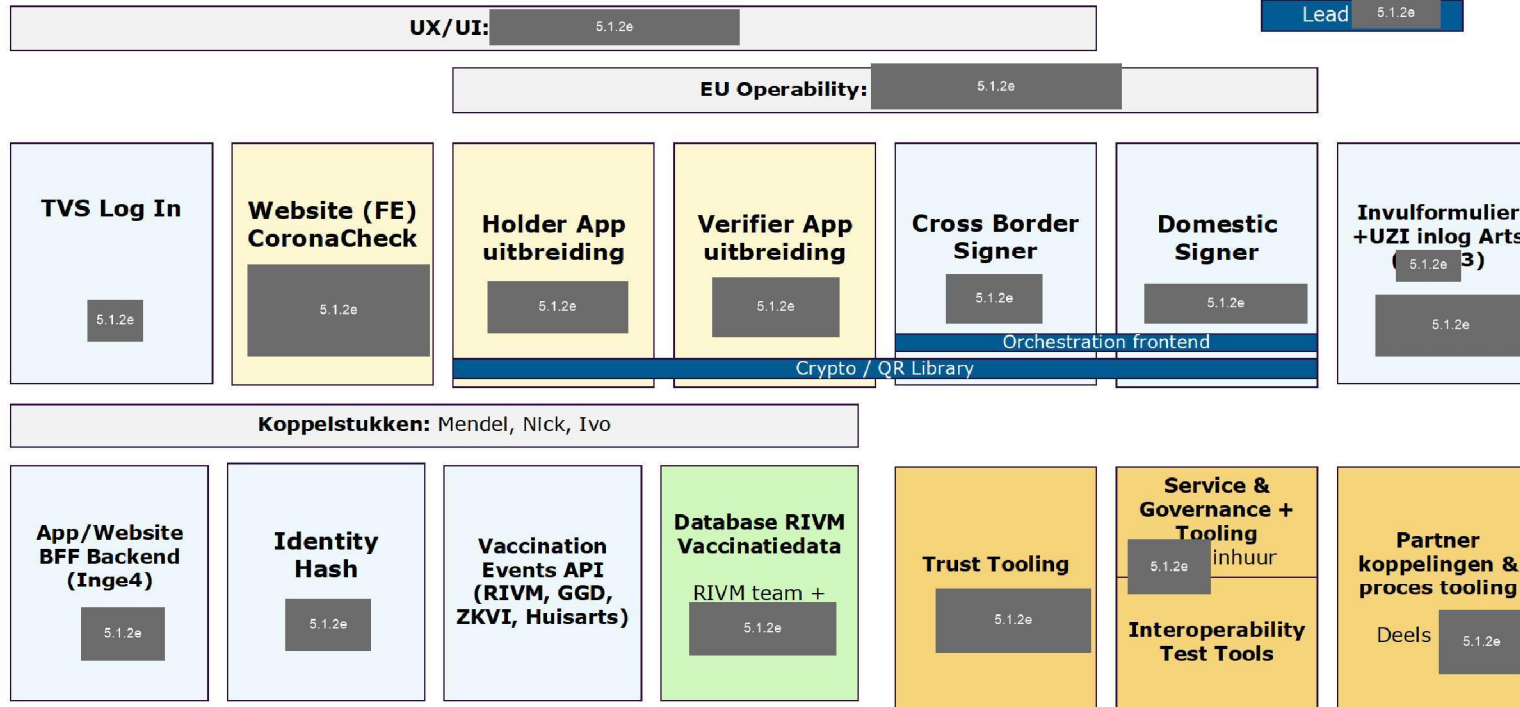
UX/UI: 5.1.2e

Lead 5.1.2e

EU Operability: 5.1.2e

TVS Log In

5.1.2e

Website (FE) CoronaCheck

5.1.2e

Holder App uitbreiding

5.1.2e

Verifier App uitbreiding

5.1.2e

Cross Border Signer

5.1.2e

Domestic Signer

5.1.2e

Invulformulier +UZI inlog Arts ( 5.1.2e 3)

5.1.2e

Orchestration frontend

Crypto / QR Library

Koppelstukken: Mendel, Nick, Ivo

App/Website BFF Backend (Inge4)

5.1.2e

Identity Hash

5.1.2e

Vaccination Events API (RIVM, GGD, ZKVI, Huisarts)

Database RIVM Vaccinatiedata

RIVM team +

5.1.2e

Trust Tooling

5.1.2e

Service & Governance + Tooling

5.1.2e inhuur

Interoperability Test Tools

Partner koppelingen & proces tooling

Deels 5.1.2e